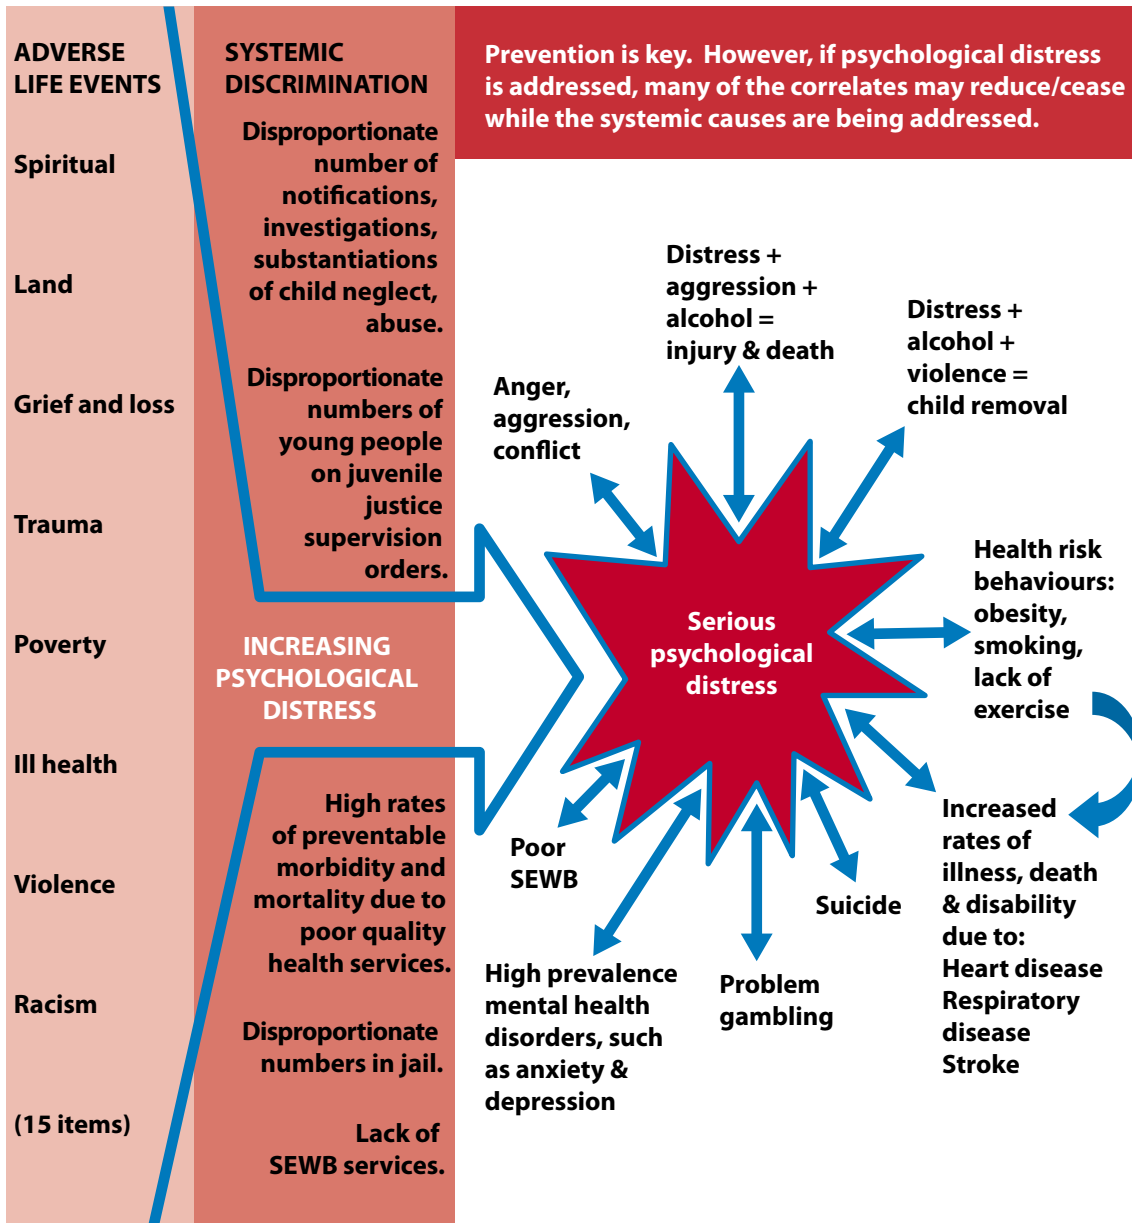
ADVERSE LIFE EVENTS

Spiritual

Land

Grief and loss

Trauma

Poverty

Ill health

Violence

Racism

(15 items)

SYSTEMIC DISCRIMINATION

Disproportionate number of notifications, investigations, substantiations of child neglect, abuse.

Disproportionate numbers of young people on juvenile justice supervision orders.

INCREASING PSYCHOLOGICAL DISTRESS

High rates of preventable morbidity and mortality due to poor quality health services.

Disproportionate numbers in jail.

Lack of SEWB services.

Prevention is key. However, if psychological distress is addressed, many of the correlates may reduce/cease while the systemic causes are being addressed.

Distress + aggression + alcohol = injury & death

Distress + alcohol + violence = child removal

Anger, aggression, conflict

Serious psychological distress

Health risk behaviours: obesity, smoking, lack of exercise

Increased rates of illness, death & disability due to: Heart disease Respiratory disease Stroke

Poor SEWB

Suicide

High prevalence mental health disorders, such as anxiety & depression

Problem gambling